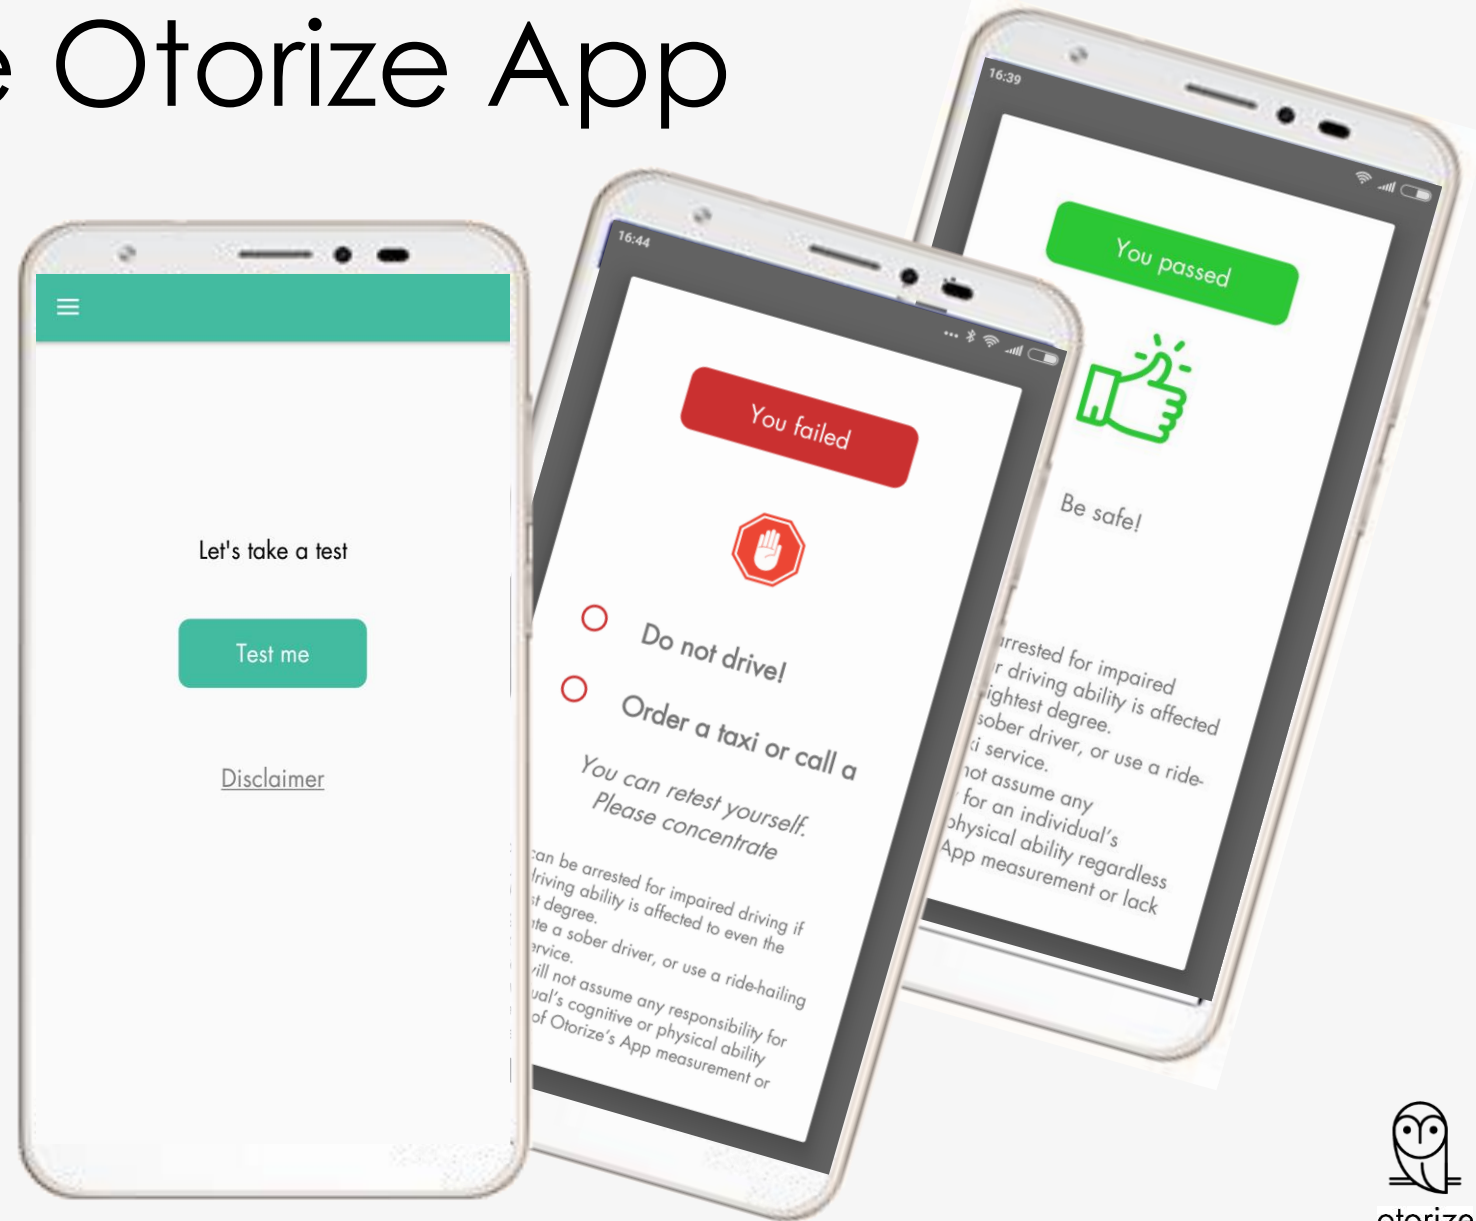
e Otorize App

Let's take a test

Test me

Disclaimer

16:44

You failed

Do not drive!

Order a taxi or call a

You can retest yourself. Please concentrate

can be arrested for impaired driving if driving ability is affected to even the t degree. te a sober driver, or use a ride-hailing rvice. will not assume any responsibility for ual's cognitive or physical ability of Otorize's App measurement or

16:39

You passed

Be safe!

arrested for impaired r driving ability is affected ightest degree. sober driver, or use a ride- i service. not assume any for an individual's physical ability regardless App measurement or lack

otorize